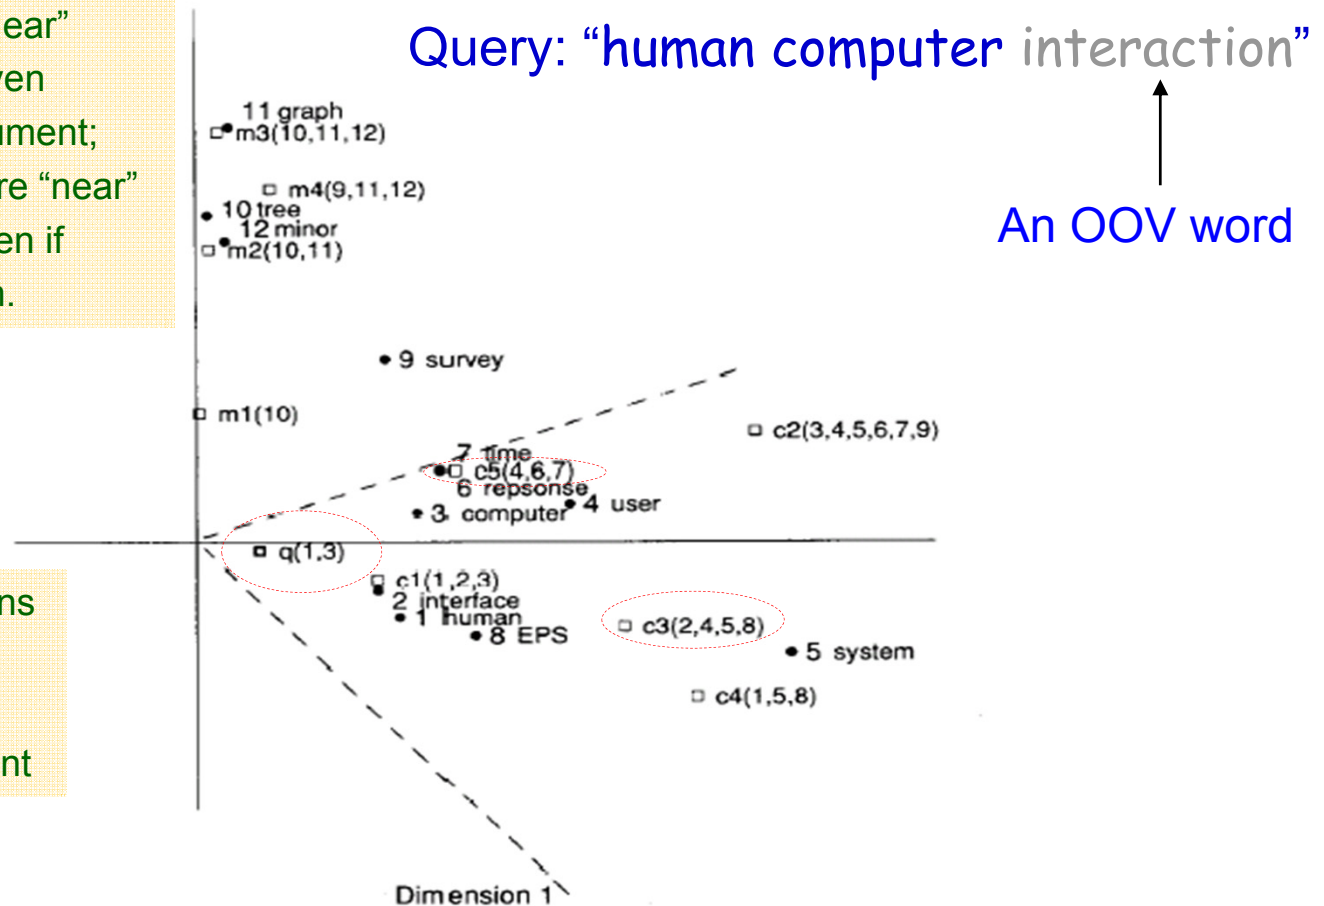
ear"
ven
ument;
re "near"
en if
n.

ns

nt

Query: "human computer interaction"

An OOV word

11 graph
m3(10,11,12)
m4(9,11,12)
10 tree
12 minor
m2(10,11)
9 survey
m1(10)
c2(3,4,5,6,7,9)
7 time
c5(4,6,7)
6 repsonse
4 user
3 computer
q(1,3)
c1(1,2,3)
2 interface
1 human
8 EPS
c3(2,4,5,8)
5 system
c4(1,5,8)
Dimension 1